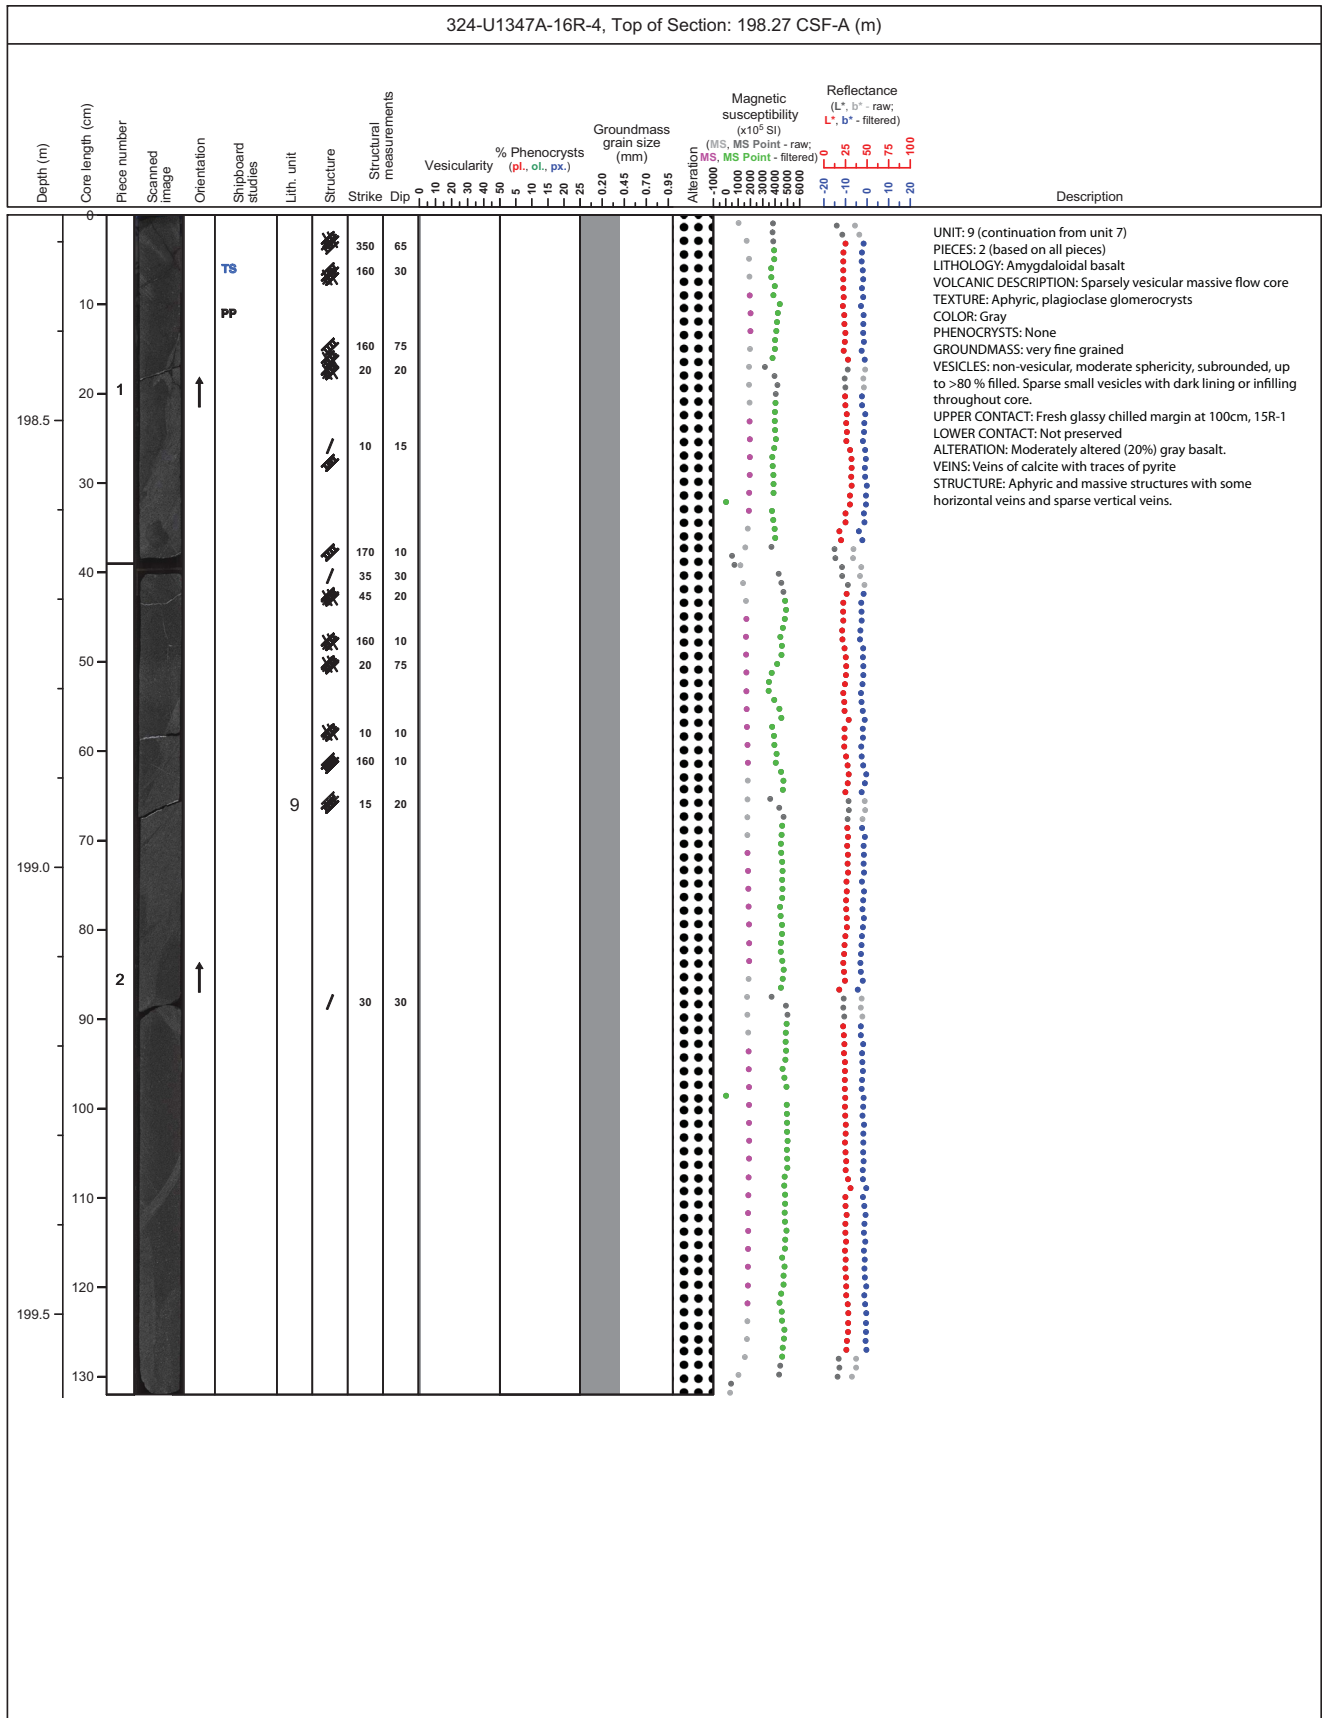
324-U1347A-16R-4, Top of Section: 198.27 CSF-A (m)

Depth (m)
Core length (cm)
Piece number
Scanned image
Orientation
Shipboard studies
Lith. unit
Structure
Structural measurements
Strike Dip
Vesicularity 0 10 20 30 40 50
% Phenocrysts (pl., ol., px.) 5 10 15 20 25
Groundmass grain size (mm) 0.20 0.45 0.70 0.95
Alteration
Magnetic susceptibility (x10$^5$ SI) (MS, MS Point - raw; MS, MS Point - filtered) -1000 0 1000 2000 3000 4000 5000 6000
Reflectance (L*, b* - raw; L*, b* - filtered) 0 25 50 75 100 -20 -10 0 10 20
Description

0 10 20 30 40 50 60 70 80 90 100 110 120 130
198.5 199.0 199.5
1 2
TS PP
9

| Strike | Dip |
|---|---|
| 350 | 65 |
| 160 | 30 |
| 160 | 75 |
| 20 | 20 |
| 10 | 15 |
| 170 | 10 |
| 35 | 30 |
| 45 | 20 |
| 160 | 10 |
| 20 | 75 |
| 10 | 10 |
| 160 | 10 |
| 15 | 20 |
| 30 | 30 |

UNIT: 9 (continuation from unit 7)
PIECES: 2 (based on all pieces)
LITHOLOGY: Amygdaloidal basalt
VOLCANIC DESCRIPTION: Sparsely vesicular massive flow core
TEXTURE: Aphyric, plagioclase glomerocrysts
COLOR: Gray
PHENOCRYSTS: None
GROUNDMASS: very fine grained
VESICLES: non-vesicular, moderate sphericity, subrounded, up to >80 % filled. Sparse small vesicles with dark lining or infilling throughout core.
UPPER CONTACT: Fresh glassy chilled margin at 100cm, 15R-1
LOWER CONTACT: Not preserved
ALTERATION: Moderately altered (20%) gray basalt.
VEINS: Veins of calcite with traces of pyrite
STRUCTURE: Aphyric and massive structures with some horizontal veins and sparse vertical veins.